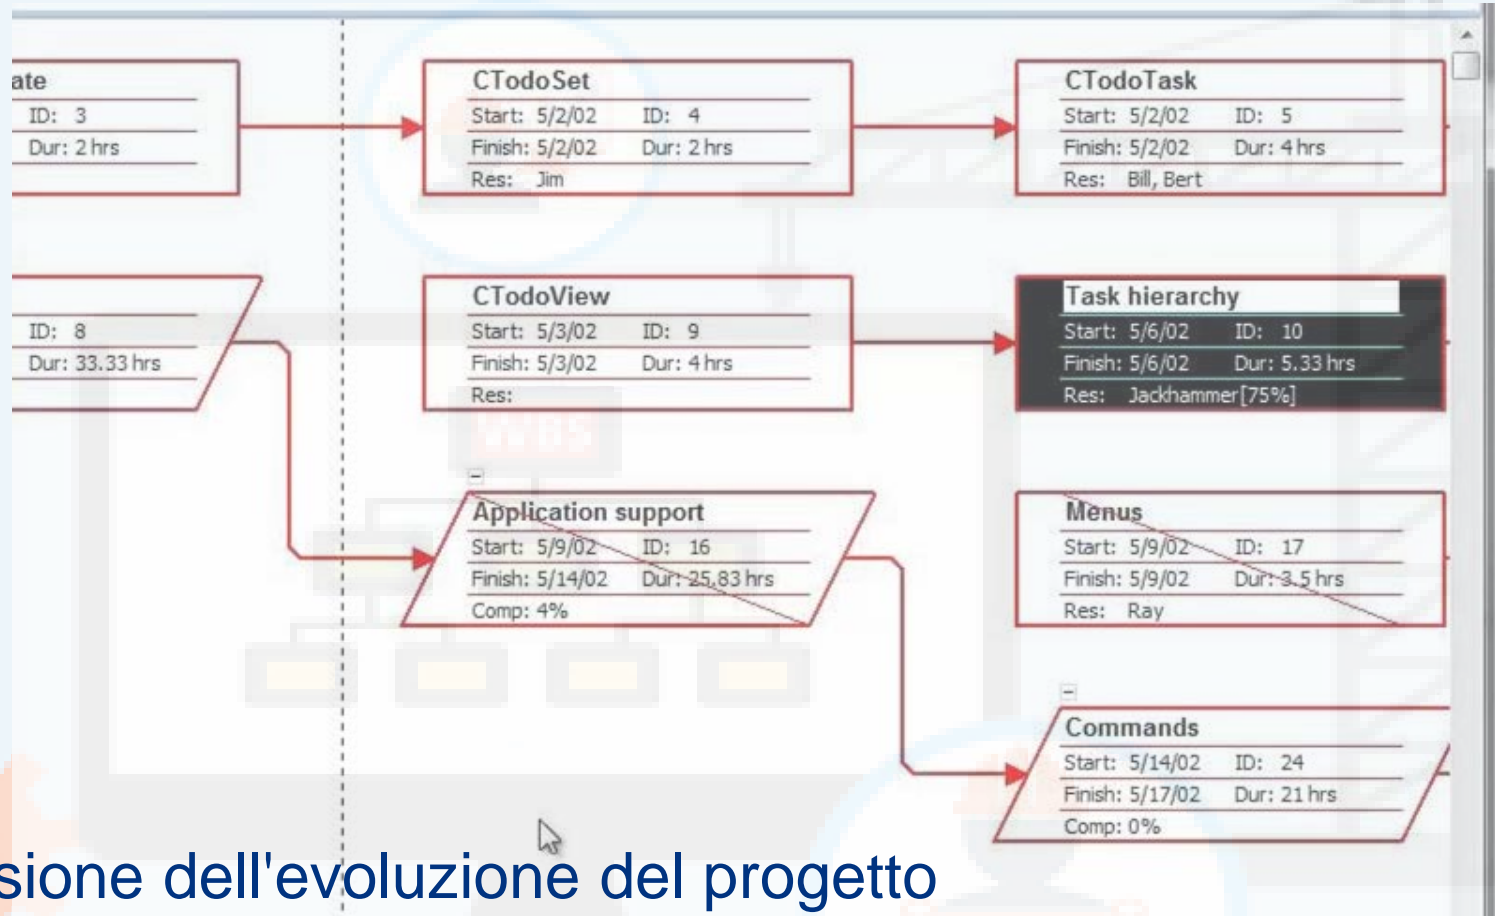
ate
ID: 3
Dur: 2 hrs

CTodoSet
Start: 5/2/02 ID: 4
Finish: 5/2/02 Dur: 2 hrs
Res: Jim

CTodoTask
Start: 5/2/02 ID: 5
Finish: 5/2/02 Dur: 4 hrs
Res: Bill, Bert

ID: 8
Dur: 33.33 hrs

CTodoView
Start: 5/3/02 ID: 9
Finish: 5/3/02 Dur: 4 hrs
Res:

Task hierarchy
Start: 5/6/02 ID: 10
Finish: 5/6/02 Dur: 5.33 hrs
Res: Jackhammer[75%]

Application support
Start: 5/9/02 ID: 16
Finish: 5/14/02 Dur: 25.83 hrs
Comp: 4%

Menus
Start: 5/9/02 ID: 17
Finish: 5/9/02 Dur: 3.5 hrs
Res: Ray

Commands
Start: 5/14/02 ID: 24
Finish: 5/17/02 Dur: 21 hrs
Comp: 0%

sione dell'evoluzione del progetto